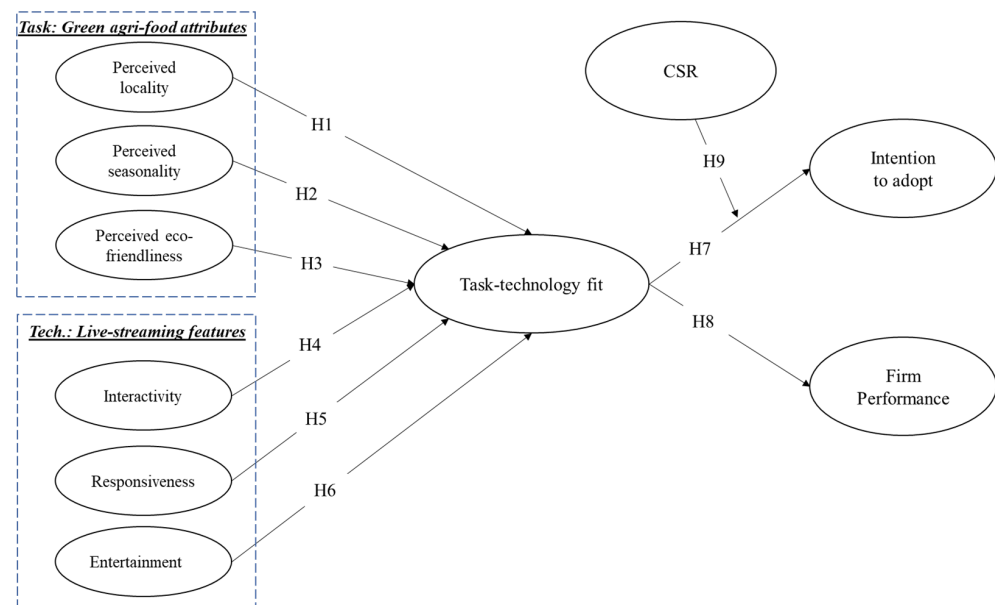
Task: Green agri-food attributes

Perceived locality

Perceived seasonality

Perceived eco-friendliness

Tech.: Live-streaming features

Interactivity

Responsiveness

Entertainment

H1

H2

H3

H4

H5

H6

Task-technology fit

CSR

H9

H7

H8

Intention to adopt

Firm Performance